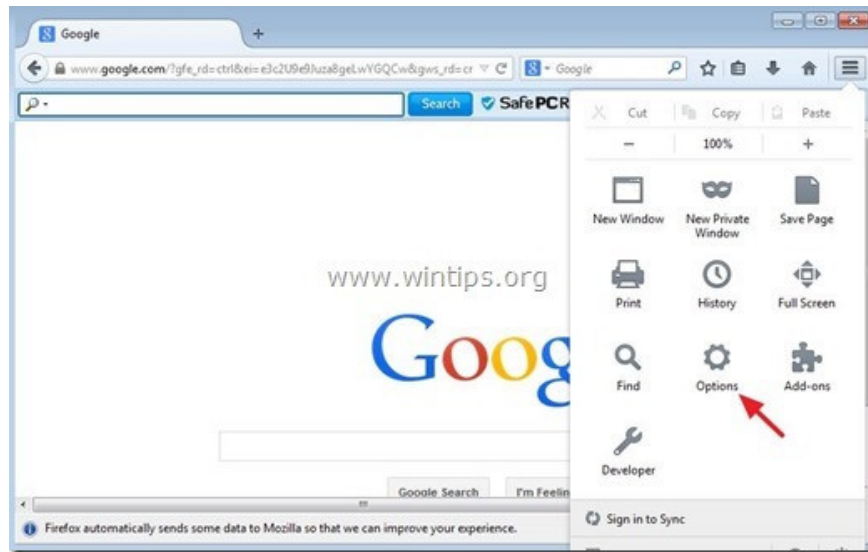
Google
+
www.google.com/?gfe_rd=ctrl&ei=e3c2U9e9Juza8geLwYGQCw&gws_rd=cr
Google
Search
SafePCR
Cut
Copy
Paste
−
100%
+
New Window
New Private Window
Save Page
Print
History
Full Screen
Find
Options
Add-ons
Developer
www.wintips.org
Goog
Google Search
I'm Feelin
Firefox automatically sends some data to Mozilla so that we can improve your experience.
Sign in to Sync